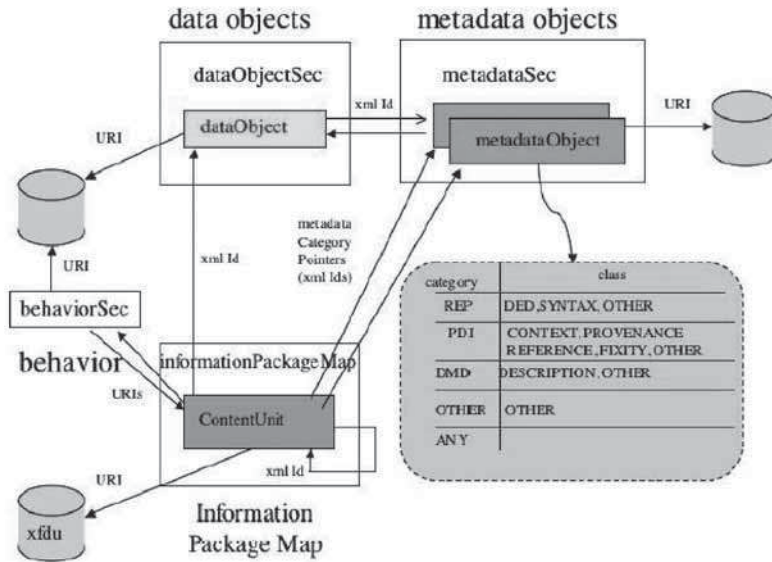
data objects

metadata objects

dataObjectSec

metadataSec

xml Id

URI

URI

dataObject

metadataObject

xml Id

metadata Category Pointers (xml Ids)

URI

behaviorSec

behavior

informationPackageMap

URIs

ContentUnit

xml Id

URI

xfdu

Information Package Map

| category | class |
|---|---|
| REP | DED,SYNTAX, OTHER |
| PDI | CONTEXT, PROVENANCE REFERENCE, FIXITY, OTHER |
| DMD | DESCRIPTION, OTHER |
| OTHER | OTHER |
| ANY | |